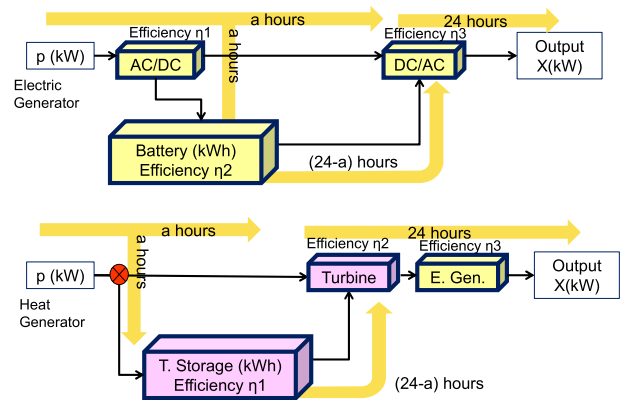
a hours

24 hours

Efficiency η1

a hours

Efficiency η3

p (kW)

AC/DC

DC/AC

Output X(kW)

Electric Generator

Battery (kWh) Efficiency η2

(24-a) hours

a hours

24 hours

a hours

Efficiency η2

Efficiency η3

p (kW)

Turbine

E. Gen.

Output X(kW)

Heat Generator

T. Storage (kWh) Efficiency η1

(24-a) hours